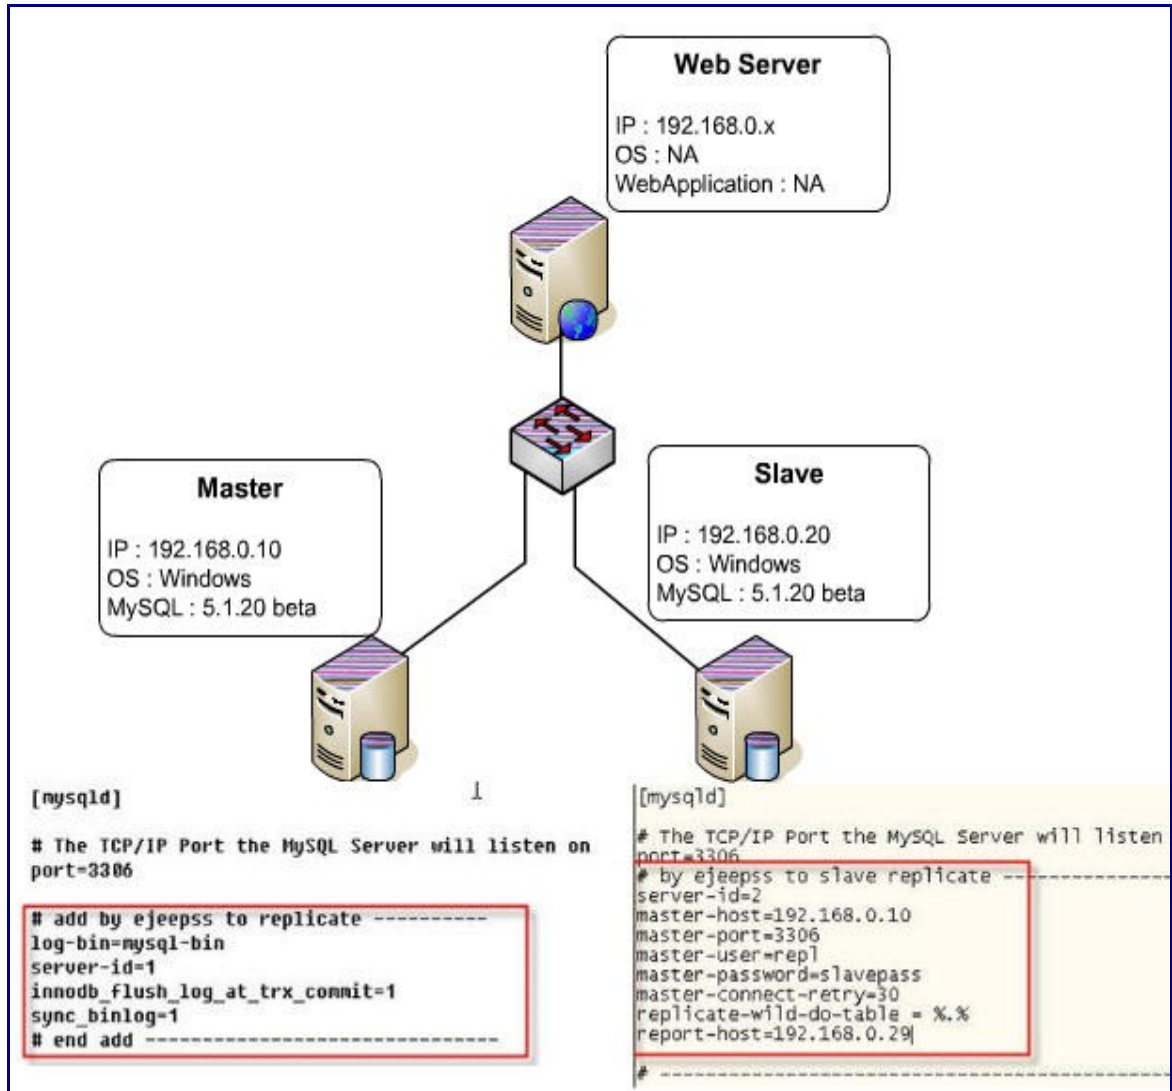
Web Server

IP : 192.168.0.x
OS : NA
WebApplication : NA

Master

IP : 192.168.0.10
OS : Windows
MySQL : 5.1.20 beta

Slave

IP : 192.168.0.20
OS : Windows
MySQL : 5.1.20 beta

[mysqld]

# The TCP/IP Port the MySQL Server will listen on
port=3306

# add by ejeepss to replicate ----------
log-bin=mysql-bin
server-id=1
innodb_flush_log_at_trx_commit=1
sync_binlog=1
# end add -------------------------------

[mysqld]

# The TCP/IP Port the MySQL Server will listen
port=3306
# by ejeepss to slave replicate ------------
server-id=2
master-host=192.168.0.10
master-port=3306
master-user=repl
master-password=slavepass
master-connect-retry=30
replicate-wild-do-table = %.%
report-host=192.168.0.29

# ------------------------------------------